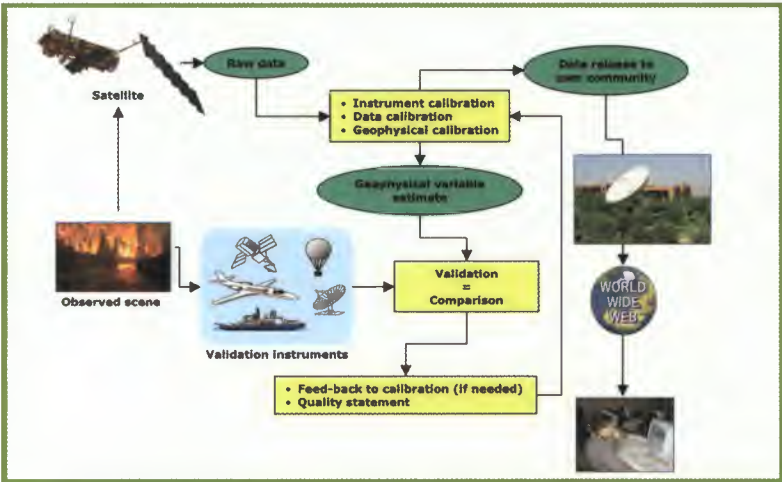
Satellite

Raw data

• Instrument calibration
• Data calibration
• Geophysical calibration

Data release to user community

Geophysical variable estimate

Observed scene

Validation instruments

Validation
=
Comparison

WORLD WIDE WEB

• Feed-back to calibration (if needed)
• Quality statement